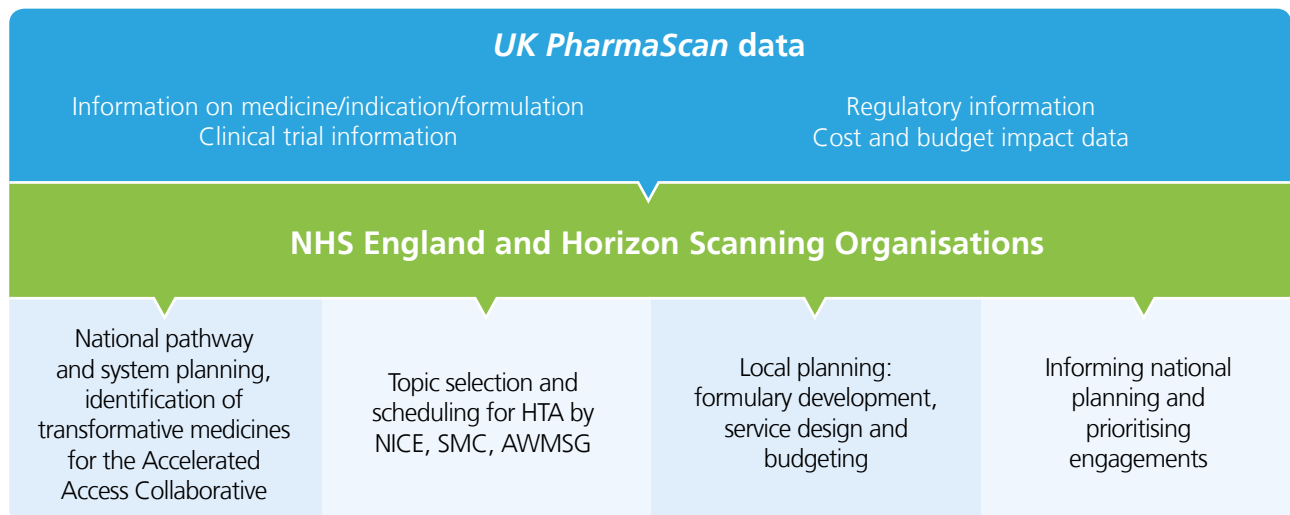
UK PharmaScan data

Information on medicine/indication/formulation
Clinical trial information

Regulatory information
Cost and budget impact data

NHS England and Horizon Scanning Organisations

National pathway and system planning, identification of transformative medicines for the Accelerated Access Collaborative

Topic selection and scheduling for HTA by NICE, SMC, AWMSG

Local planning: formulary development, service design and budgeting

Informing national planning and prioritising engagements